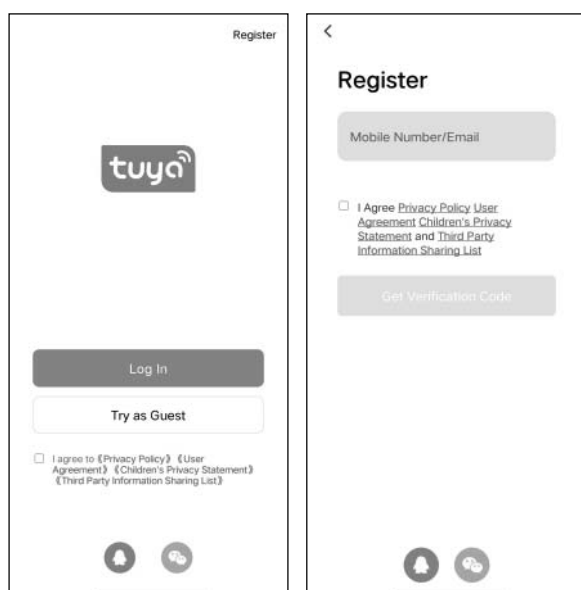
Register

tuya

Log In

Try as Guest

I agree to《Privacy Policy》《User Agreement》《Children's Privacy Statement》《Third Party Information Sharing List》

<

Register

Mobile Number/Email

I Agree Privacy Policy User Agreement Children's Privacy Statement and Third Party Information Sharing List

Get Verification Code